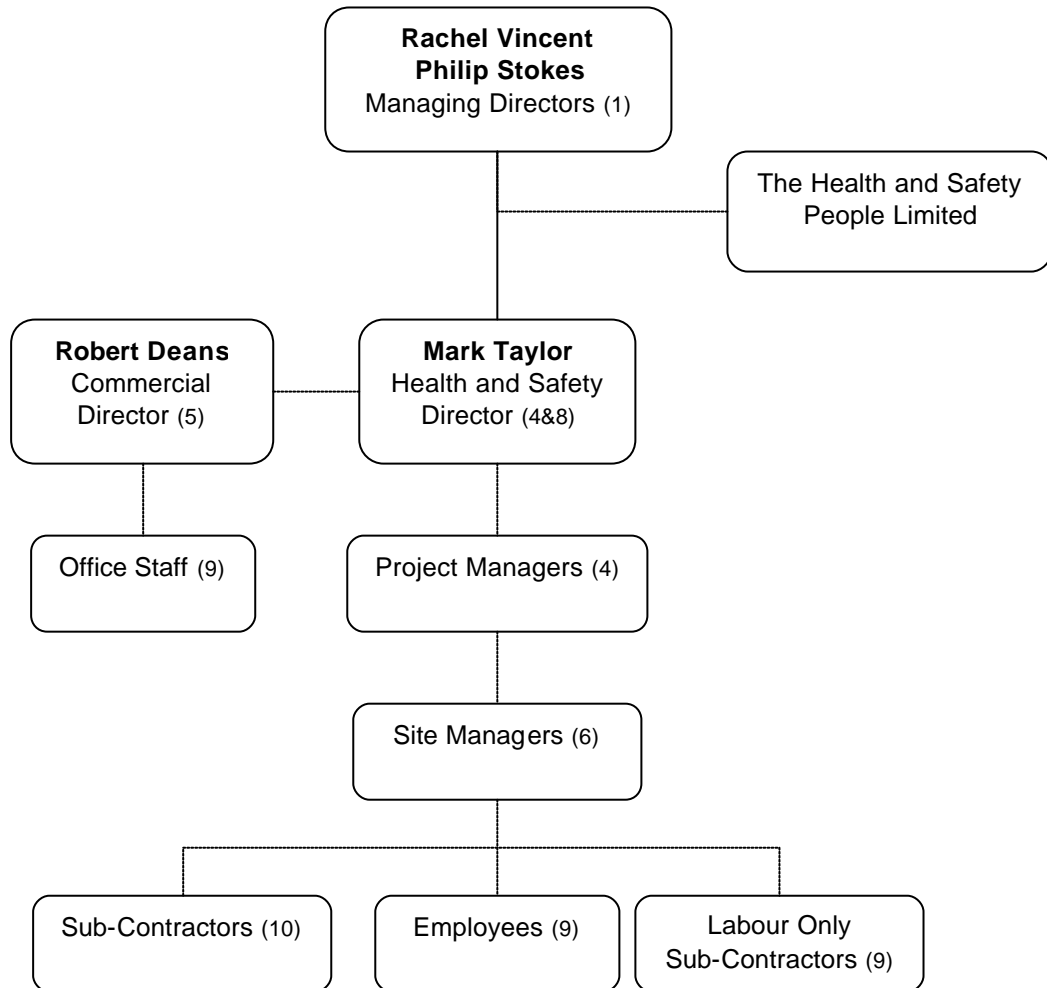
**Rachel Vincent**
**Philip Stokes**
Managing Directors (1)

The Health and Safety People Limited

**Robert Deans**
Commercial Director (5)

**Mark Taylor**
Health and Safety Director (4&8)

Office Staff (9)

Project Managers (4)

Site Managers (6)

Sub-Contractors (10)

Employees (9)

Labour Only Sub-Contractors (9)